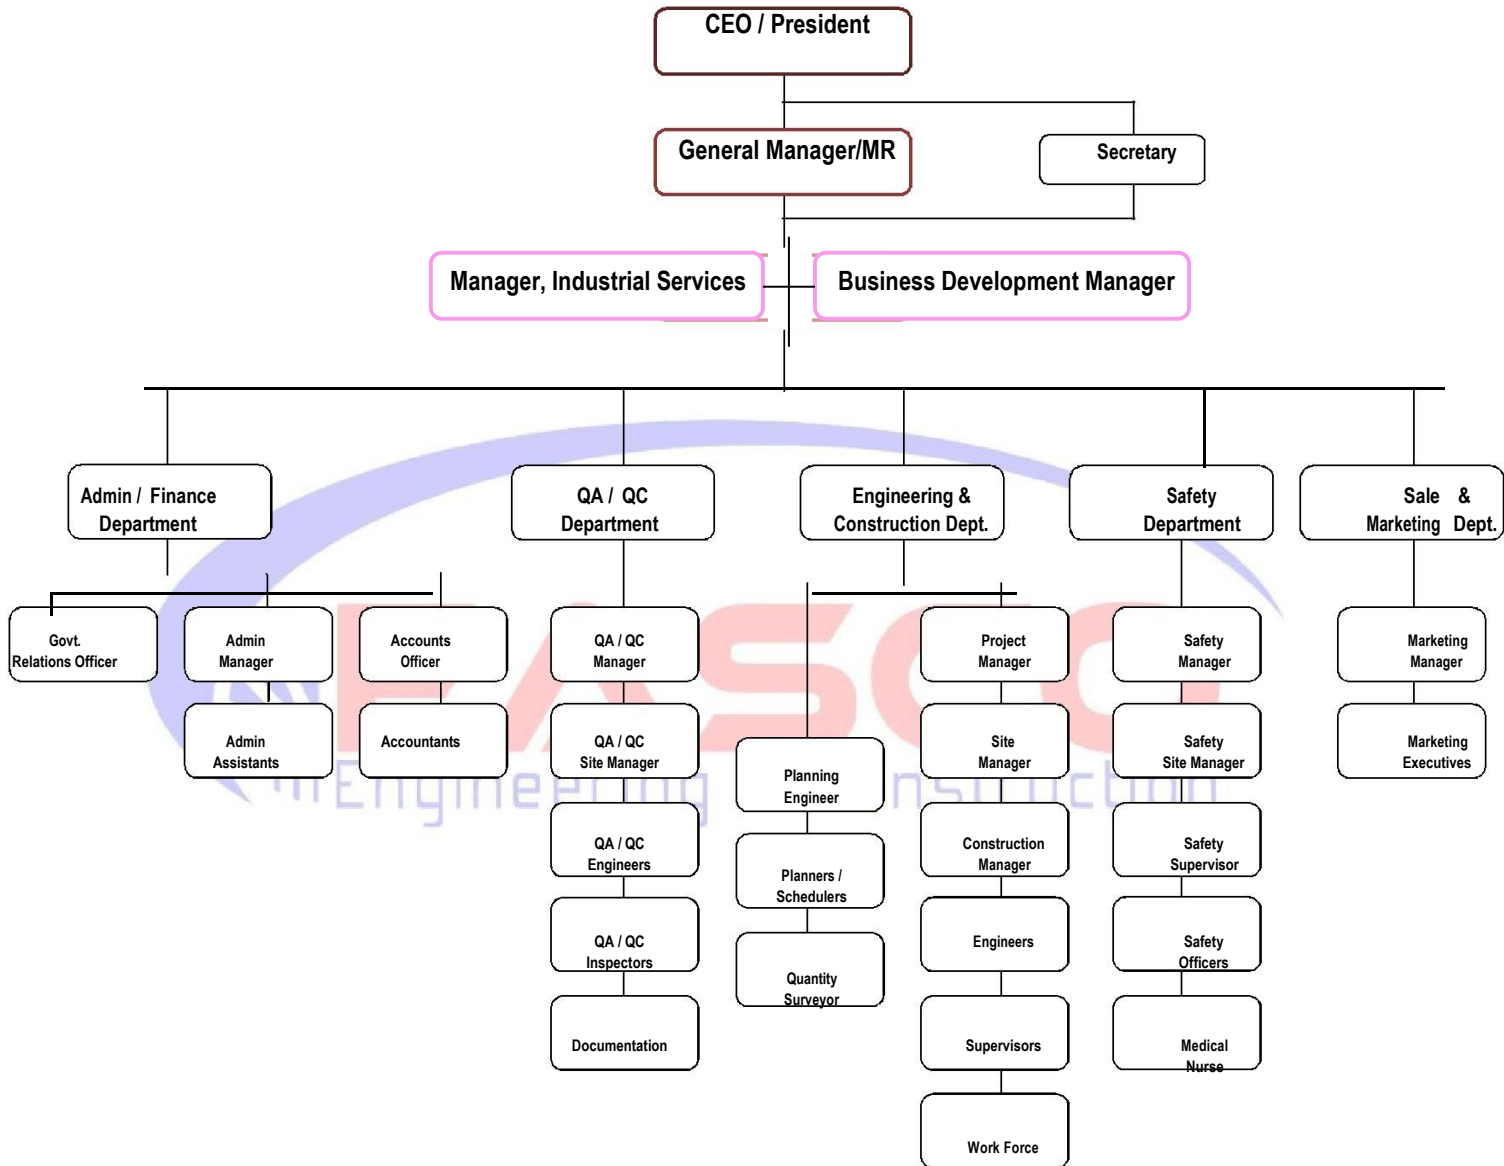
CEO / President

General Manager/MR

Secretary

Manager, Industrial Services

Business Development Manager

Admin / Finance Department

QA / QC Department

Engineering & Construction Dept.

Safety Department

Sale & Marketing Dept.

Govt. Relations Officer

Admin Manager

Accounts Officer

Admin Assistants

Accountants

QA / QC Manager

QA / QC Site Manager

QA / QC Engineers

QA / QC Inspectors

Documentation

Planning Engineer

Planners / Schedulers

Quantity Surveyor

Project Manager

Site Manager

Construction Manager

Engineers

Supervisors

Work Force

Safety Manager

Safety Site Manager

Safety Supervisor

Safety Officers

Medical Nurse

Marketing Manager

Marketing Executives

FASCO

Engineering Construction